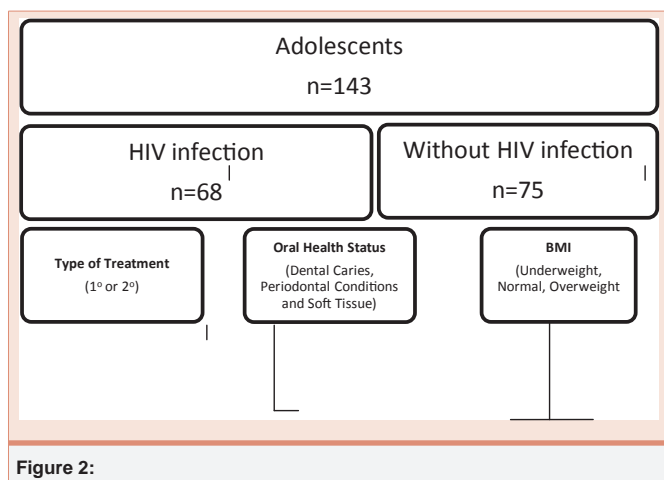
Adolescents
n=143

HIV infection
n=68

Without HIV infection
n=75

Type of Treatment
(1º or 2º)

Oral Health Status
(Dental Caries, Periodontal Conditions and Soft Tissue)

BMI
(Underweight, Normal, Overweight

Figure 2: